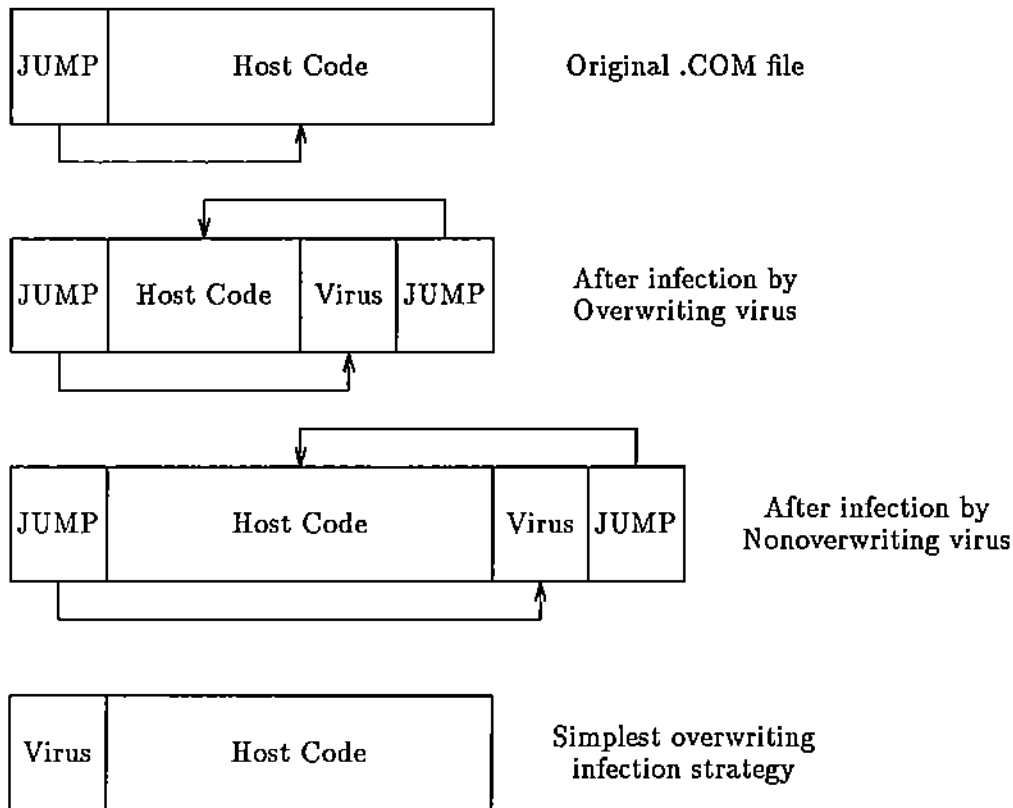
JUMP Host Code

Original .COM file

JUMP Host Code Virus JUMP

After infection by Overwriting virus

JUMP Host Code Virus JUMP

After infection by Nonoverwriting virus

Virus Host Code

Simplest overwriting infection strategy